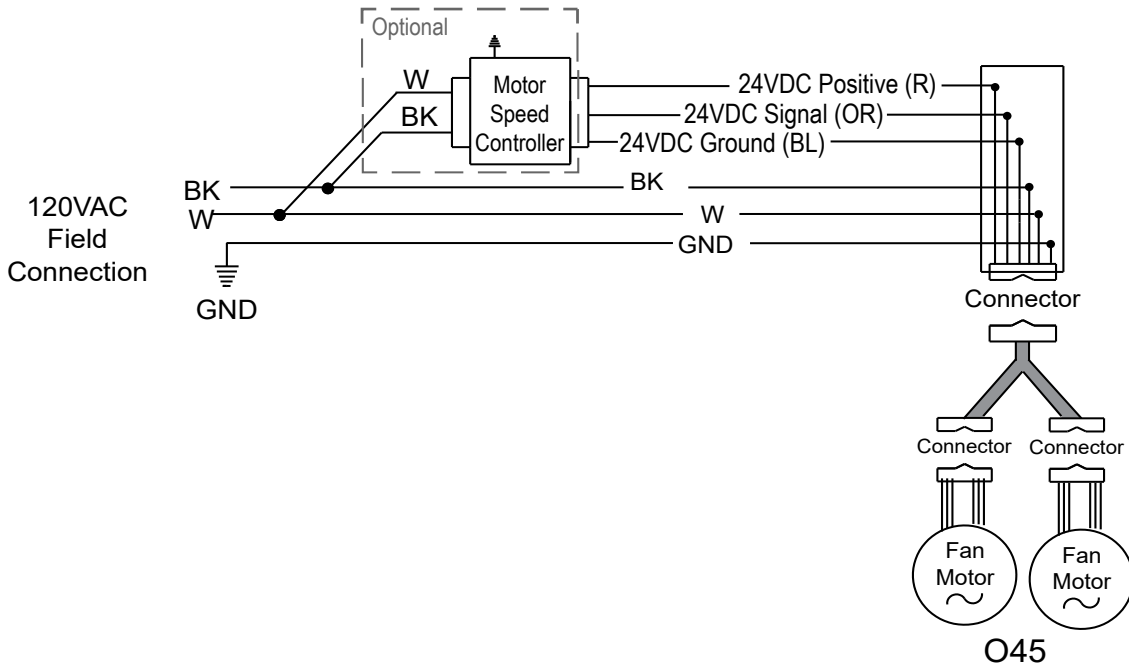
Optional

W

BK

Motor Speed Controller

24VDC Positive (R)

24VDC Signal (OR)

24VDC Ground (BL)

120VAC Field Connection

BK

W

BK

W

GND

GND

Connector

Connector

Connector

Fan Motor

Fan Motor

O45